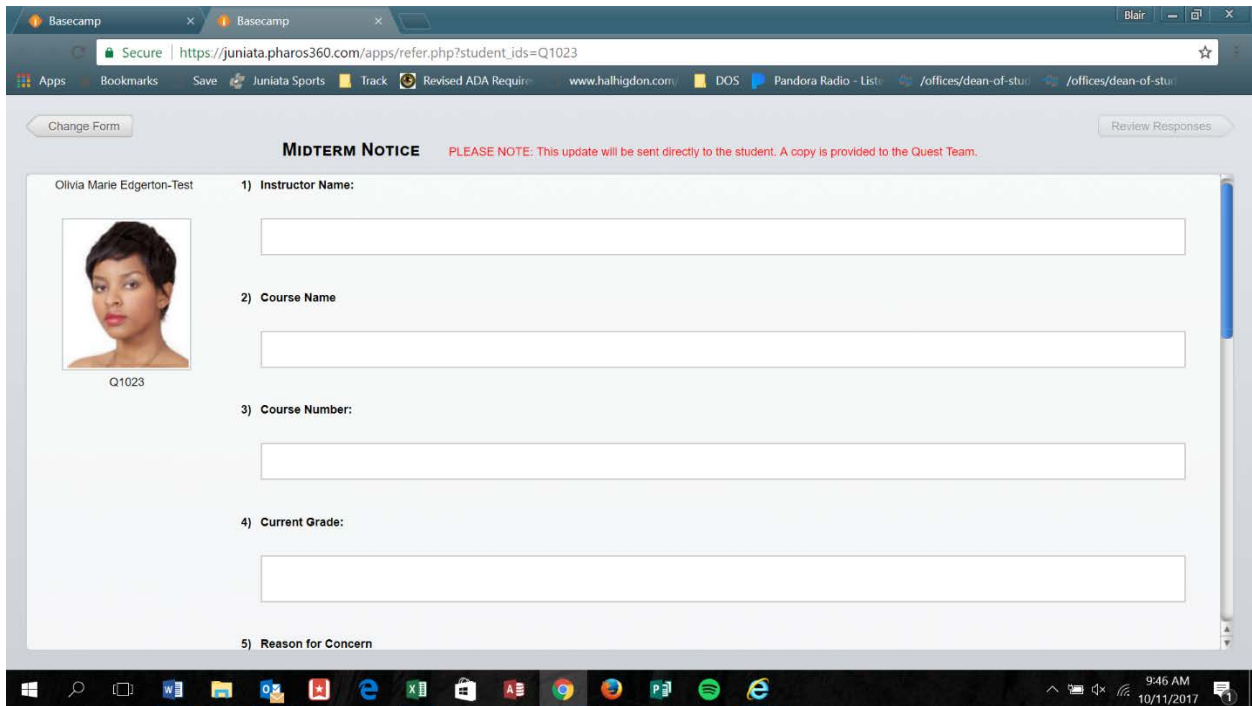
Basecamp × Basecamp ×

Blair

Secure | https://juniata.pharos360.com/apps/refer.php?student_ids=Q1023

Apps Bookmarks Save Juniata Sports Track Revised ADA Require www.halhigdon.com/ DOS Pandora Radio - Liste /offices/dean-of-stud /offices/dean-of-stud

Change Form

Review Responses

MIDTERM NOTICE PLEASE NOTE: This update will be sent directly to the student. A copy is provided to the Quest Team.

Olivia Marie Edgerton-Test

Q1023

1) Instructor Name:

2) Course Name

3) Course Number:

4) Current Grade:

5) Reason for Concern

9:46 AM
10/11/2017

1